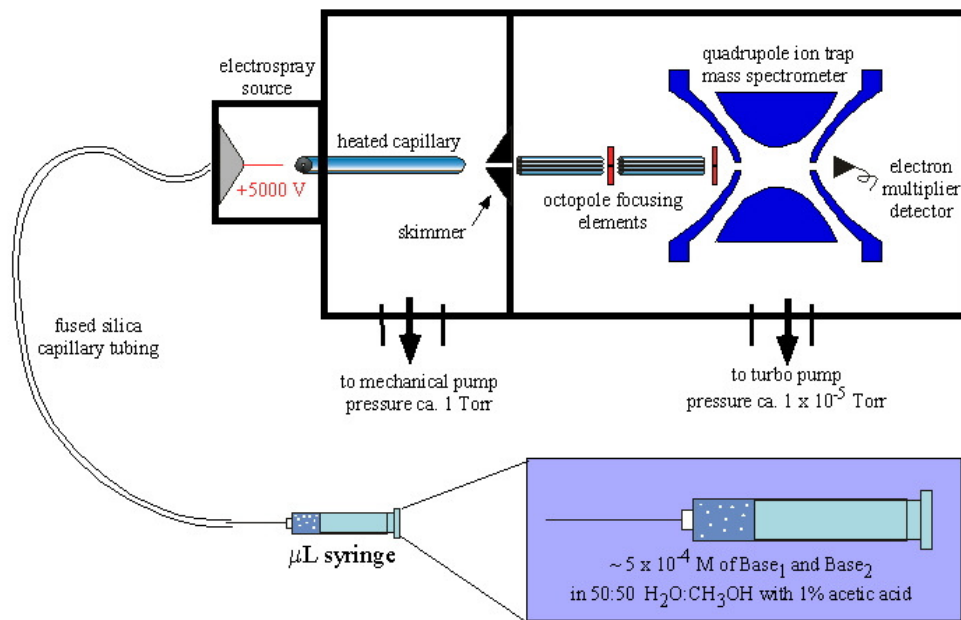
electrospray source

+5000 V

heated capillary

skimmer

quadrupole ion trap mass spectrometer

octopole focusing elements

electron multiplier detector

fused silica capillary tubing

to mechanical pump pressure ca. 1 Torr

to turbo pump pressure ca. 1 x $10^{-5}$ Torr

$\mu$L syringe

~ 5 x $10^{-4}$ M of Base$_1$ and Base$_2$ in 50:50 $H_2O$:$CH_3OH$ with 1% acetic acid